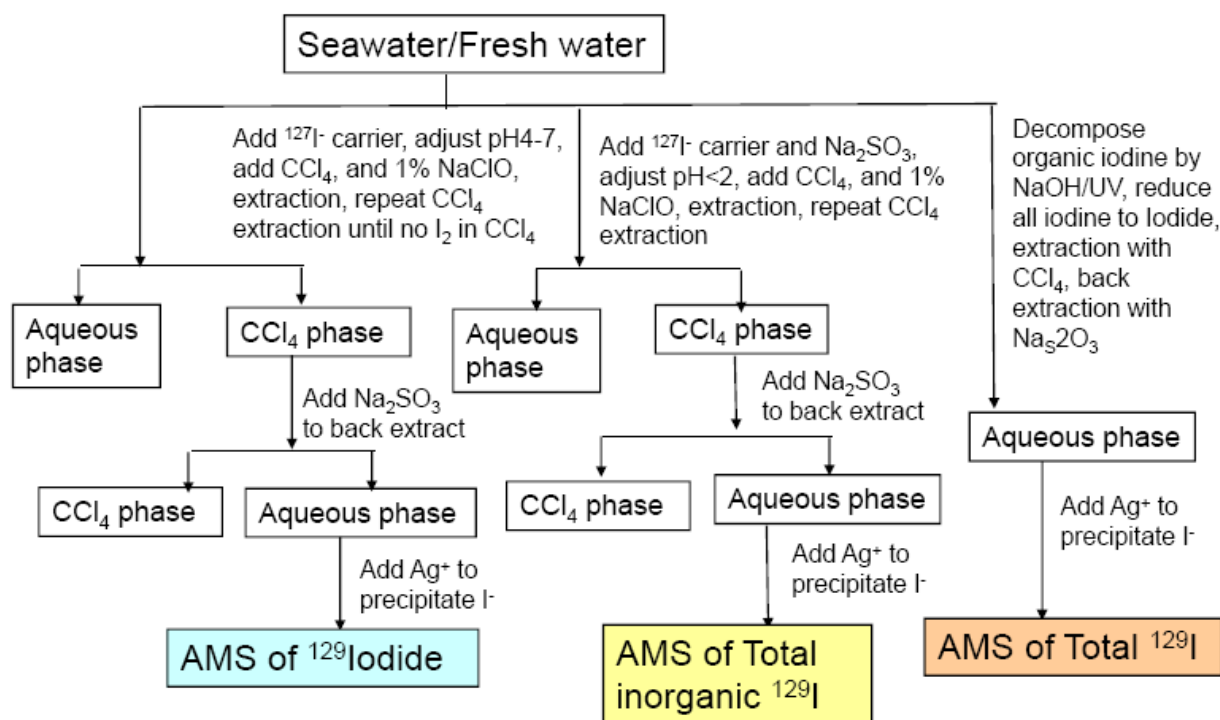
Seawater/Fresh water

Add $^{127}I^-$ carrier, adjust pH4-7, add $CCl_4$, and 1% NaClO, extraction, repeat $CCl_4$ extraction until no $I_2$ in $CCl_4$

Aqueous phase

$CCl_4$ phase

Add $Na_2SO_3$ to back extract

$CCl_4$ phase

Aqueous phase

Add $Ag^+$ to precipitate $I^-$

AMS of $^{129}$Iodide

Add $^{127}I^-$ carrier and $Na_2SO_3$, adjust pH<2, add $CCl_4$, and 1% NaClO, extraction, repeat $CCl_4$ extraction

Aqueous phase

$CCl_4$ phase

Add $Na_2SO_3$ to back extract

$CCl_4$ phase

Aqueous phase

Add $Ag^+$ to precipitate $I^-$

AMS of Total inorganic $^{129}$I

Decompose organic iodine by NaOH/UV, reduce all iodine to Iodide, extraction with $CCl_4$, back extraction with $Na_S2O_3$

Aqueous phase

Add $Ag^+$ to precipitate $I^-$

AMS of Total $^{129}$I